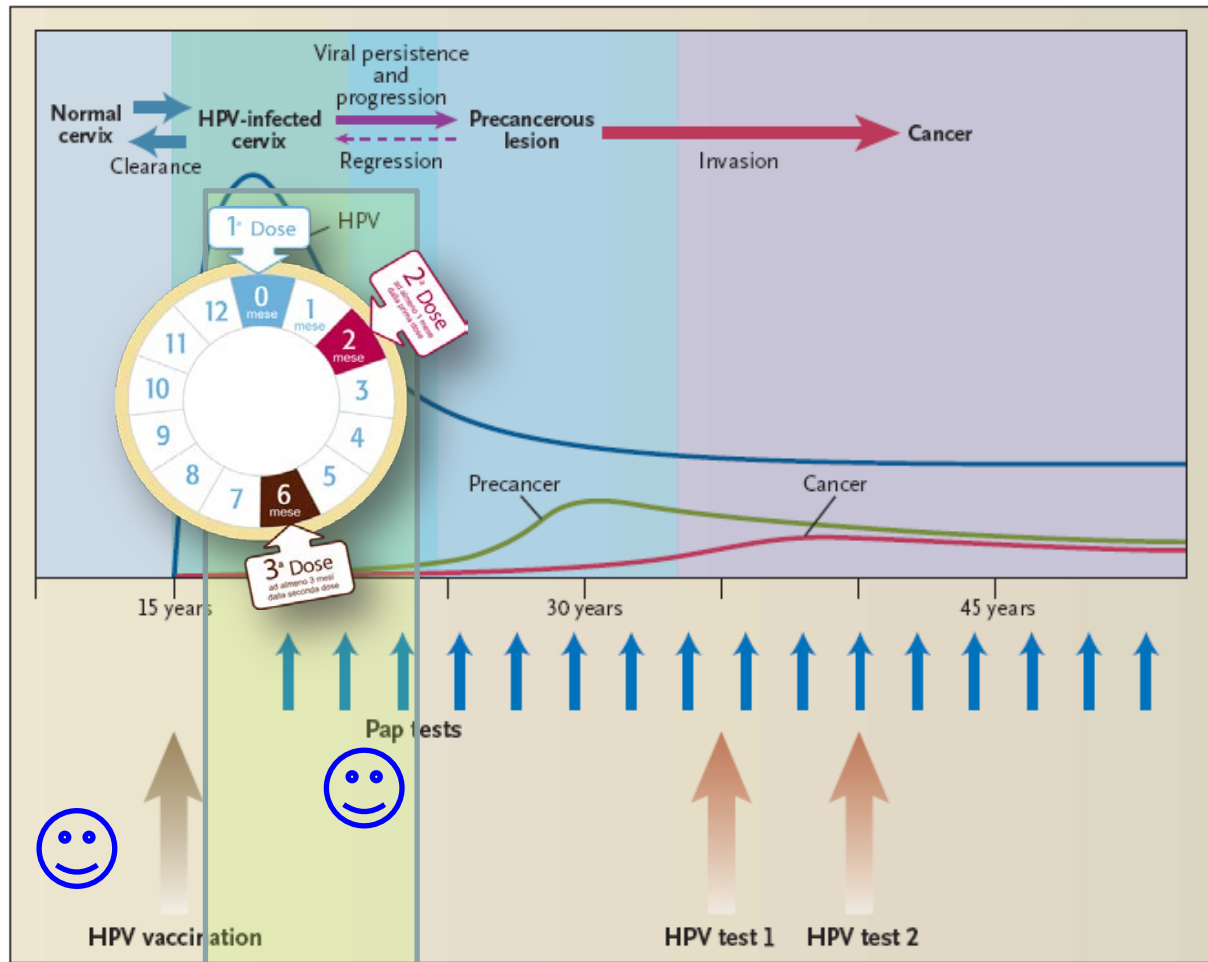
Normal cervix

Clearance

HPV-infected cervix

Viral persistence and progression

Regression

Precancerous lesion

Invasion

Cancer

HPV

1ª Dose

2ª Dose
ad almeno 1 mese dalla prima dose

3ª Dose
ad almeno 3 mesi dalla seconda dose

0 mese
1 mese
2 mese
3
4
5
6 mese
7
8
9
10
11
12

Precancer

Cancer

15 years

30 years

45 years

Pap tests

HPV vaccination

HPV test 1

HPV test 2